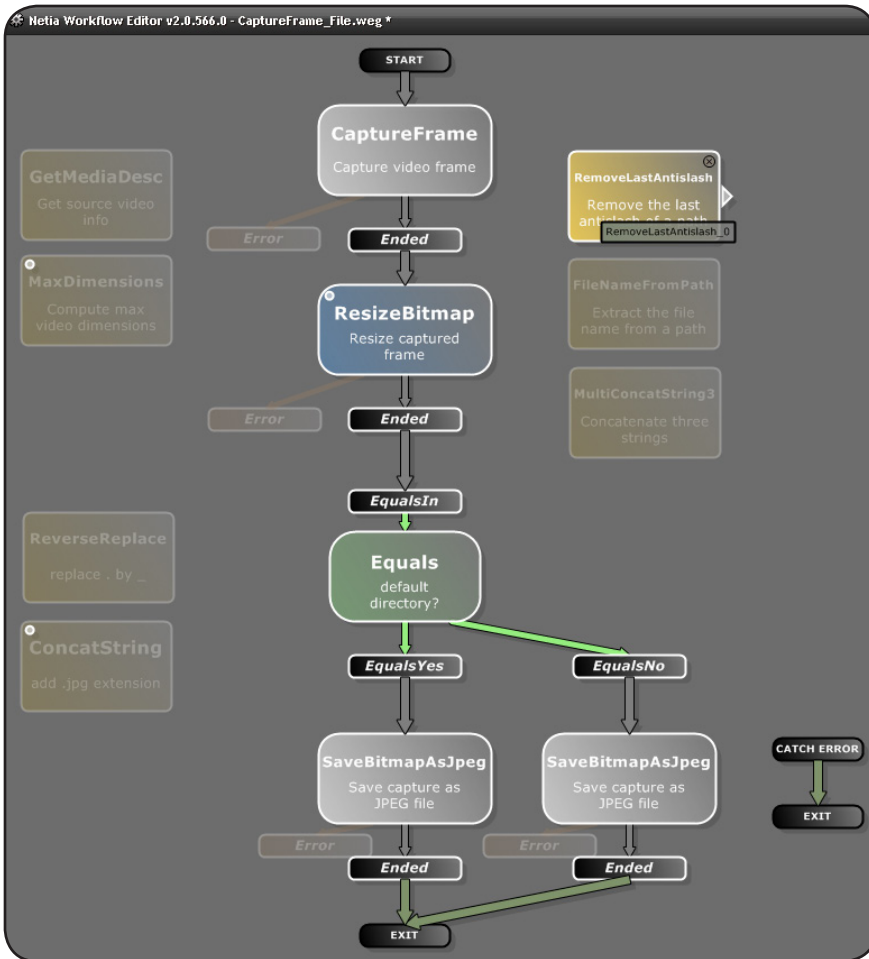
Netia Workflow Editor v2.0.566.0 - CaptureFrame_File.weg *

START

CaptureFrame
Capture video frame

GetMediaDesc
Get source video info

RemoveLastAntislash
Remove the last antislash of a path

RemoveLastAntislash_0

Error

Ended

MaxDimensions
Compute max video dimensions

ResizeBitmap
Resize captured frame

FileNameFromPath
Extract the file name from a path

MultiConcatString3
Concatenate three strings

Error

Ended

EqualsIn

ReverseReplace
replace . by _

Equals
default directory?

ConcatString
add .jpg extension

EqualsYes

EqualsNo

SaveBitmapAsJpeg
Save capture as JPEG file

SaveBitmapAsJpeg
Save capture as JPEG file

CATCH ERROR

EXIT

Error

Error

Ended

Ended

EXIT